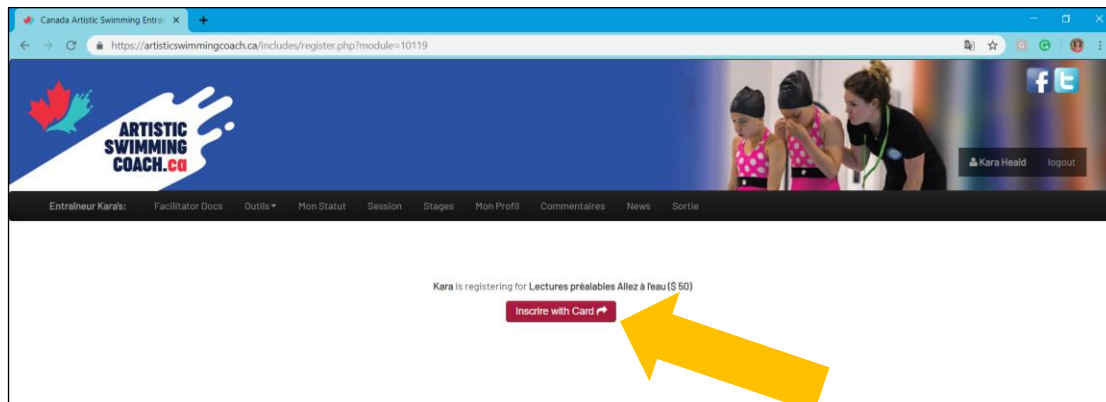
Canada Artistic Swimming Entra ×
+
https://artisticswimmingcoach.ca/includes/register.php?module=10119

ARTISTIC SWIMMING COACH.ca

f
Kara Heald
logout

Entraîneur Kara's:
Facilitator Docs
Outils
Mon Statut
Session
Stages
Mon Profil
Commentaires
News
Sortie

Kara is registering for Lectures préalables Allez à l'eau ($ 50)

Inscrire with Card